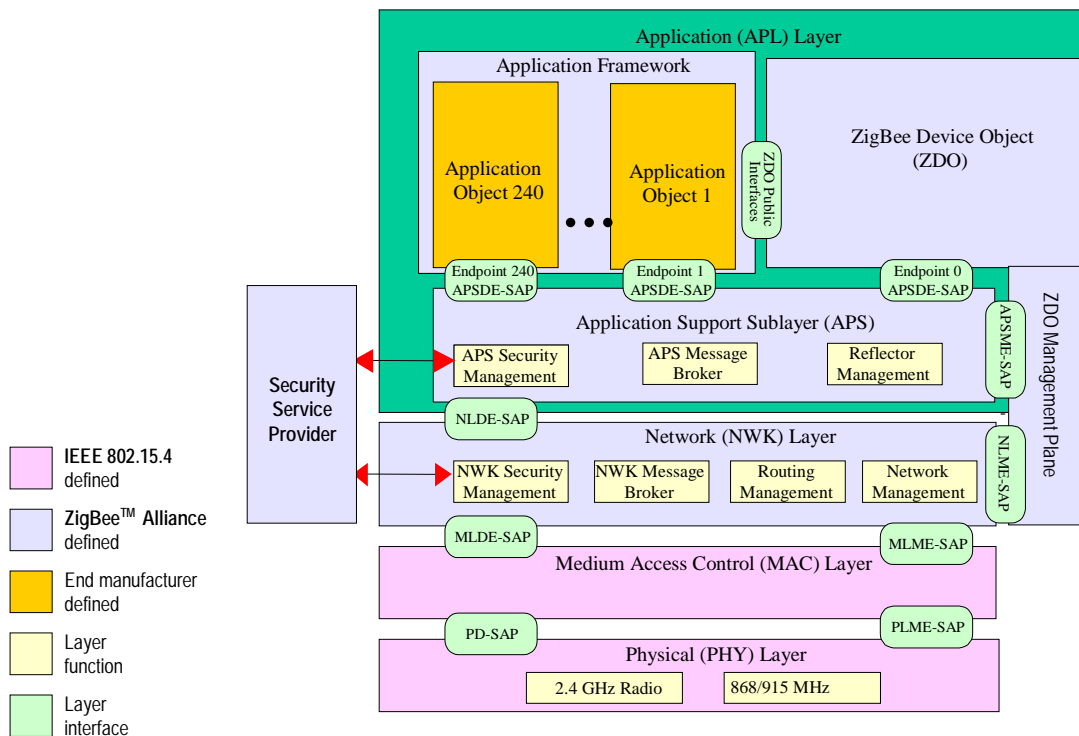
Application (APL) Layer

Application Framework

Application Object 240

Application Object 1

• • •

ZDO Public Interfaces

ZigBee Device Object (ZDO)

Endpoint 240 APSDE-SAP

Endpoint 1 APSDE-SAP

Endpoint 0 APSDE-SAP

Application Support Sublayer (APS)

APS Security Management

APS Message Broker

Reflector Management

APSME-SAP

ZDO Management Plane

Security Service Provider

NLDE-SAP

Network (NWK) Layer

NWK Security Management

NWK Message Broker

Routing Management

Network Management

NLME-SAP

MLDE-SAP

MLME-SAP

Medium Access Control (MAC) Layer

PD-SAP

PLME-SAP

Physical (PHY) Layer

2.4 GHz Radio

868/915 MHz

IEEE 802.15.4 defined

ZigBee$^{TM}$ Alliance defined

End manufacturer defined

Layer function

Layer interface